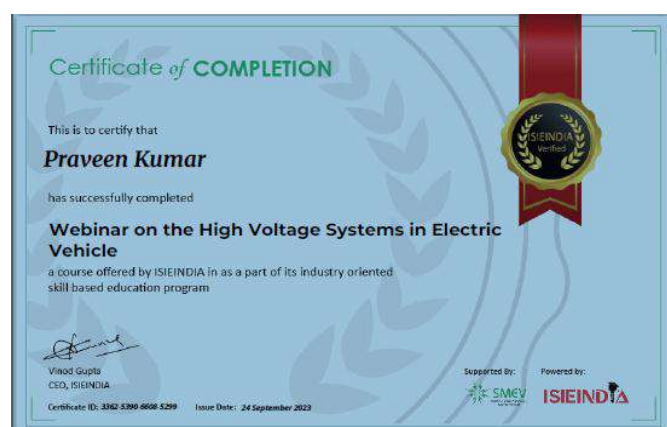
Certificate of COMPLETION

ISIEINDIA Verified

This is to certify that

Praveen Kumar

has successfully completed

Webinar on the High Voltage Systems in Electric Vehicle

a course offered by ISIEINDIA in as a part of its industry oriented skill based education program

Vinod Gupta
CEO, ISIEINDIA

Certificate ID: 3362 5390 6608 5299 Issue Date: 24 September 2023

Supported By: SMEV

Powered by: ISIEINDIA